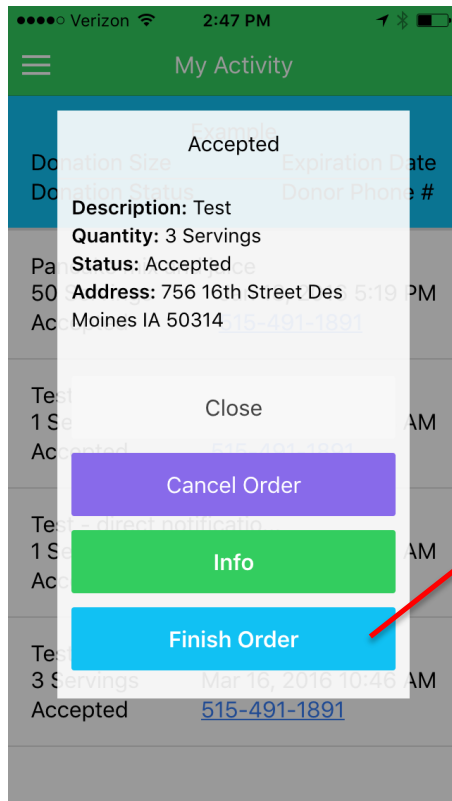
●●●●○ Verizon 2:47 PM

My Activity

Example
Donation Size
Donation Status
Expiration Date
Donor Phone #

Accepted

**Description:** Test
**Quantity:** 3 Servings
**Status:** Accepted
**Address:** 756 16th Street Des Moines IA 50314

Pa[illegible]
50 S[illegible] 5:19 PM
Acc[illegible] 515-491-1891

Close

Test
1 Se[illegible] AM
Accepted 515-491-1891

Cancel Order

Test - direct notificatio
1 Se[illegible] AM
Acc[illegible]

Info

Finish Order

Tes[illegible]
3 Servings Mar 16, 2016 10:46 AM
Accepted 515-491-1891